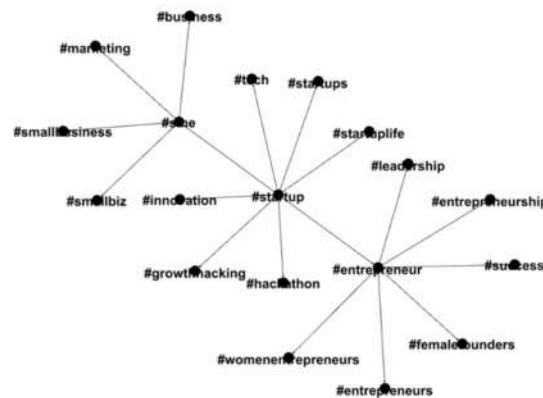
#business

#marketing

#sme

#smallbusiness

#smallbiz

#tech

#startups

#startuplife

#innovation

#startup

#leadership

#entrepreneurship

#growthhacking

#hackathon

#entrepreneur

#success

#femalefounders

#womenentrepreneurs

#entrepreneurs